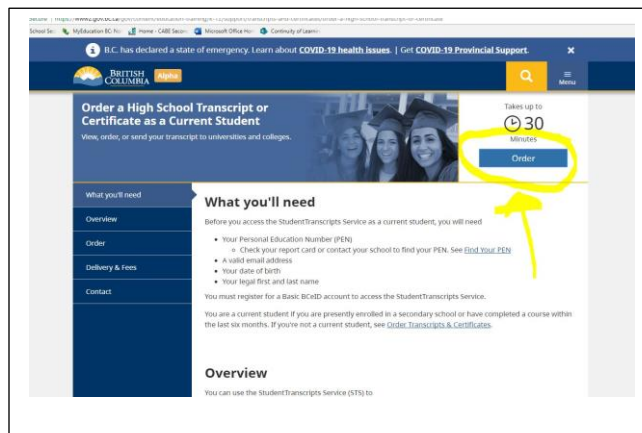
Secure | https://www2.gov.bc.ca/gov/content/education-training/k-12/support/transcripts-and-certificates/order-a-high-school-transcript-or-certificate

School Se: MyEducation BC Ho: Home - CABE Secon: Microsoft Office Hon: Continuity of Learnin

B.C. has declared a state of emergency. Learn about COVID-19 health issues. | Get COVID-19 Provincial Support.

BRITISH COLUMBIA Alpha

Menu

Order a High School Transcript or Certificate as a Current Student

View, order, or send your transcript to universities and colleges.

Takes up to
30
Minutes
Order

What you'll need
Overview
Order
Delivery & Fees
Contact

What you'll need

Before you access the StudentTranscripts Service as a current student, you will need

- Your Personal Education Number (PEN)
  - Check your report card or contact your school to find your PEN. See Find Your PEN
- A valid email address
- Your date of birth
- Your legal first and last name

You must register for a Basic BCeID account to access the StudentTranscripts Service.

You are a current student if you are presently enrolled in a secondary school or have completed a course within the last six months. If you're not a current student, see Order Transcripts & Certificates.

Overview

You can use the StudentTranscripts Service (STS) to